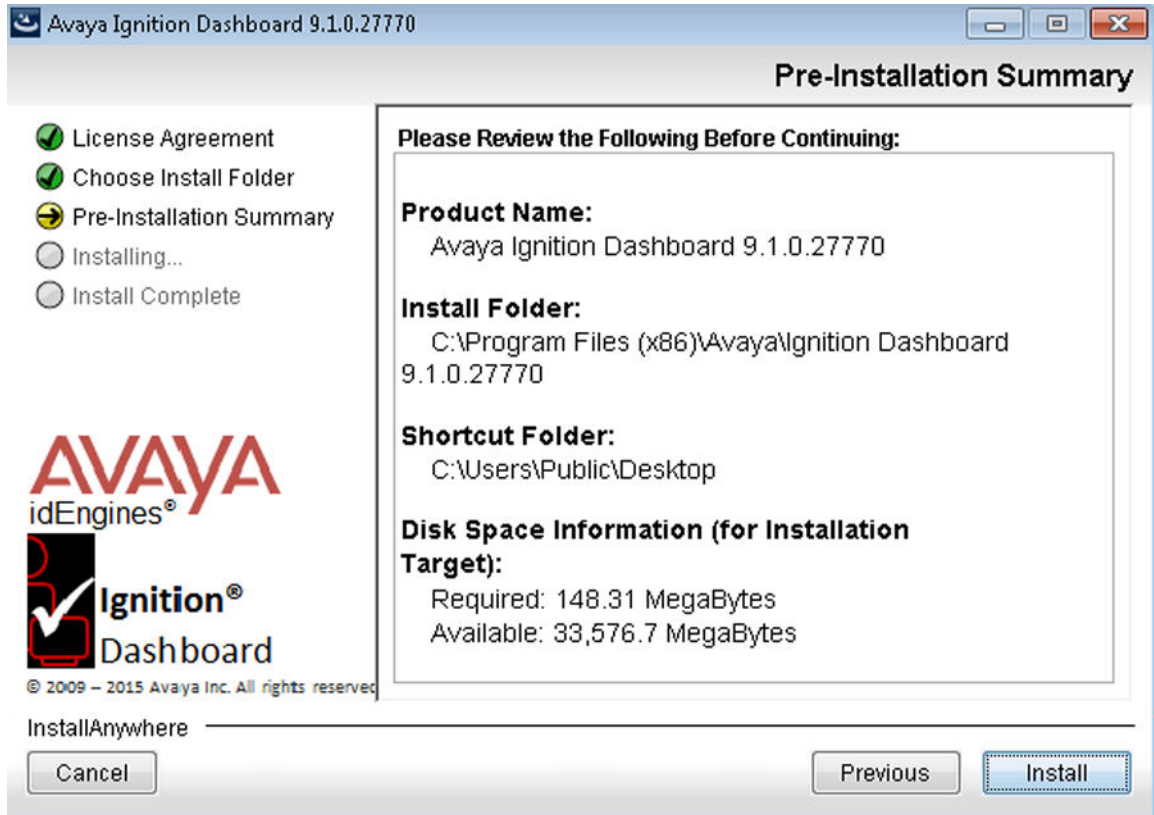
Avaya Ignition Dashboard 9.1.0.27770

Pre-Installation Summary

License Agreement
Choose Install Folder
Pre-Installation Summary
Installing...
Install Complete

AVAYA
idEngines®
Ignition®
Dashboard
© 2009 – 2015 Avaya Inc. All rights reserved

Please Review the Following Before Continuing:

Product Name:
Avaya Ignition Dashboard 9.1.0.27770

Install Folder:
C:\Program Files (x86)\Avaya\Ignition Dashboard 9.1.0.27770

Shortcut Folder:
C:\Users\Public\Desktop

Disk Space Information (for Installation Target):
Required: 148.31 MegaBytes
Available: 33,576.7 MegaBytes

InstallAnywhere

Cancel

Previous

Install